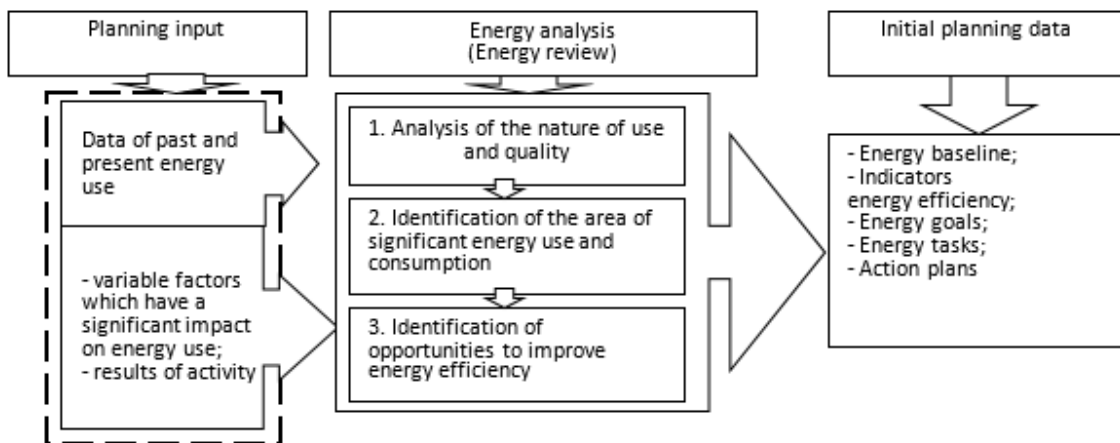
Planning input

Data of past and present energy use

- variable factors which have a significant impact on energy use;
- results of activity

Energy analysis (Energy review)

1. Analysis of the nature of use and quality

2. Identification of the area of significant energy use and consumption

3. Identification of opportunities to improve energy efficiency

Initial planning data

- Energy baseline;
- Indicators energy efficiency;
- Energy goals;
- Energy tasks;
- Action plans